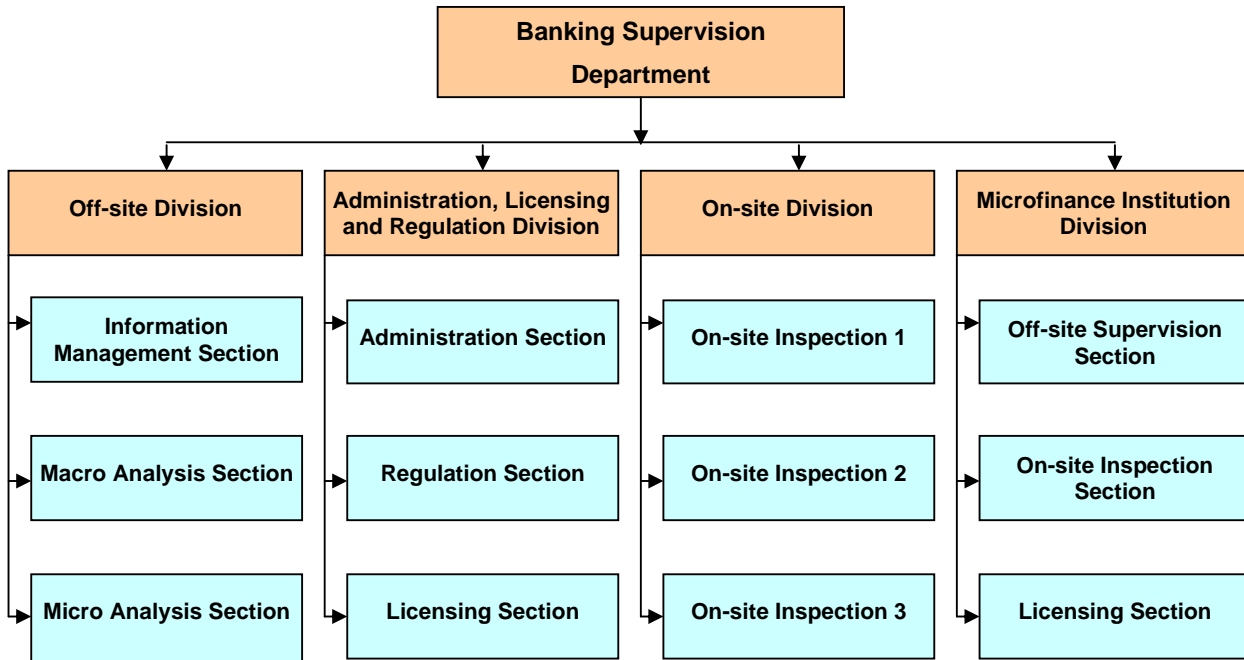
Banking Supervision Department

Off-site Division

Information Management Section

Macro Analysis Section

Micro Analysis Section

Administration, Licensing and Regulation Division

Administration Section

Regulation Section

Licensing Section

On-site Division

On-site Inspection 1

On-site Inspection 2

On-site Inspection 3

Microfinance Institution Division

Off-site Supervision Section

On-site Inspection Section

Licensing Section